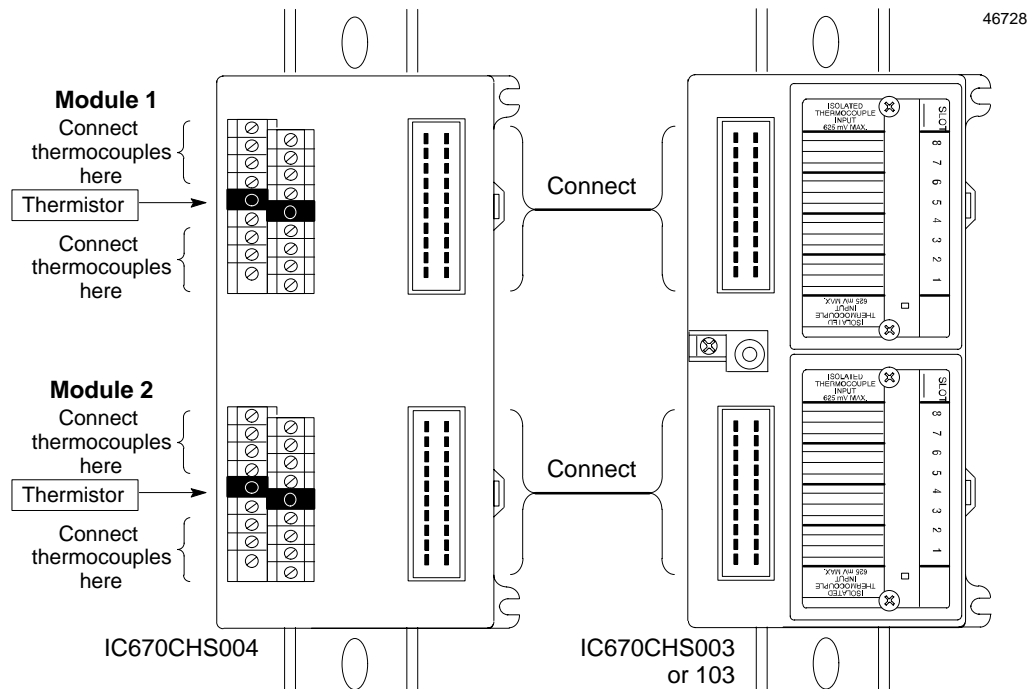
46728

Module 1

Connect thermocouples here

Thermistor

Connect thermocouples here

Connect

ISOLATED THERMOCOUPLE INPUT 625 mV MAX.

SLOT

8 7 6 5 4 3 2 1

ISOLATED THERMOCOUPLE INPUT 625 mV MAX.

Module 2

Connect thermocouples here

Thermistor

Connect thermocouples here

Connect

ISOLATED THERMOCOUPLE INPUT 625 mV MAX.

SLOT

8 7 6 5 4 3 2 1

ISOLATED THERMOCOUPLE INPUT 625 mV MAX.

IC670CHS004

IC670CHS003 or 103